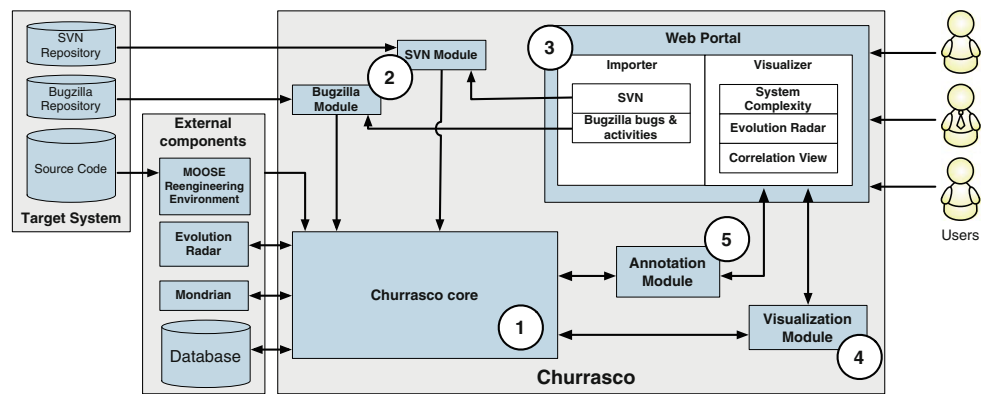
SVN Repository

Bugzilla Repository

Source Code

Target System

External components

MOOSE Reengineering Environment

Evolution Radar

Mondrian

Database

SVN Module

Bugzilla Module

2

3

Web Portal

Importer

SVN

Bugzilla bugs & activities

Visualizer

System Complexity

Evolution Radar

Correlation View

Users

Churrasco core

1

5

Annotation Module

Visualization Module

4

Churrasco